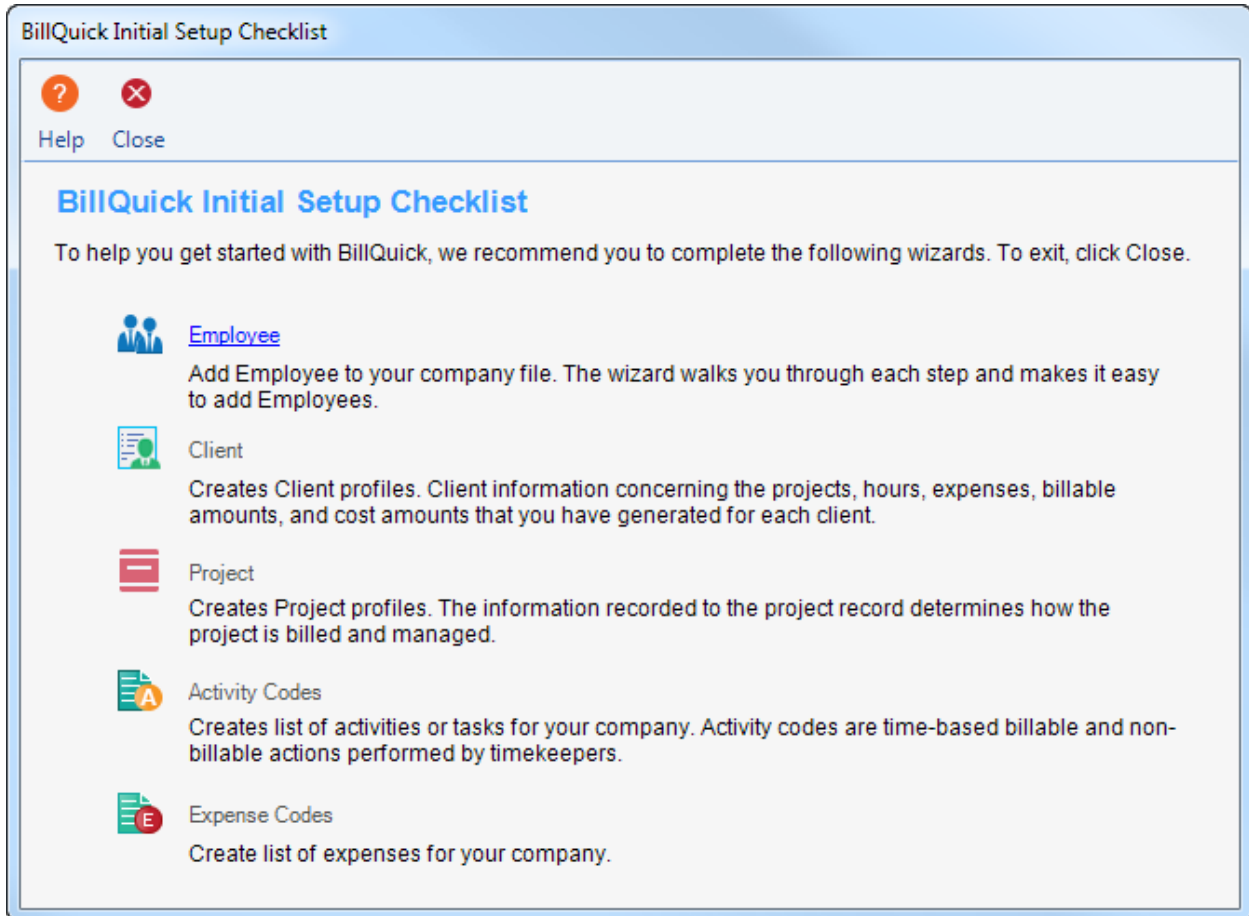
BillQuick Initial Setup Checklist

Help Close

BillQuick Initial Setup Checklist

To help you get started with BillQuick, we recommend you to complete the following wizards. To exit, click Close.

Employee
Add Employee to your company file. The wizard walks you through each step and makes it easy to add Employees.

Client
Creates Client profiles. Client information concerning the projects, hours, expenses, billable amounts, and cost amounts that you have generated for each client.

Project
Creates Project profiles. The information recorded to the project record determines how the project is billed and managed.

Activity Codes
Creates list of activities or tasks for your company. Activity codes are time-based billable and non-billable actions performed by timekeepers.

Expense Codes
Create list of expenses for your company.